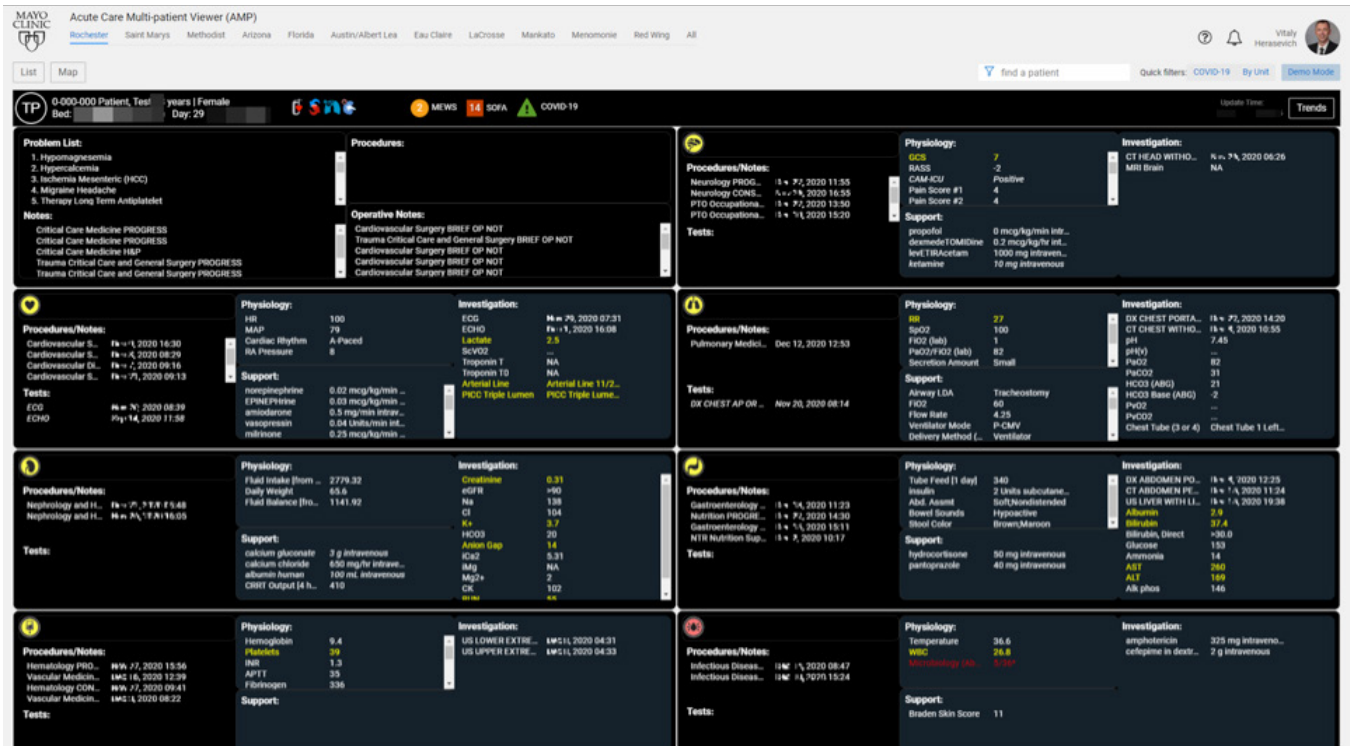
MAYO CLINIC

Acute Care Multi-patient Viewer (AMP)

Rochester Saint Marys Methodist Arizona Florida Austin/Albert Lea Eau Claire LaCrosse Mankato Menomonie Red Wing All

Vitaly Herasevich

List Map

find a patient

Quick filters: COVID-19 By Unit Demo Mode

TP 0-000-000 Patient, Test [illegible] years | Female
Bed: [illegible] Day: 29

2 MEWS 14 SOFA COVID-19

Update Time: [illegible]

Trends

Problem List:
1. Hypomagnesemia
2. Hypercalcemia
3. Ischemia Mesenteric (HCC)
4. Migraine Headache
5. Therapy Long Term Antiplatelet

Notes:
Critical Care Medicine PROGRESS
Critical Care Medicine PROGRESS
Critical Care Medicine H&P
Trauma Critical Care and General Surgery PROGRESS
Trauma Critical Care and General Surgery PROGRESS

Procedures:

Operative Notes:
Cardiovascular Surgery BRIEF OP NOT
Trauma Critical Care and General Surgery BRIEF OP NOT
Cardiovascular Surgery BRIEF OP NOT
Cardiovascular Surgery BRIEF OP NOT
Cardiovascular Surgery BRIEF OP NOT

Procedures/Notes:
Neurology PROG... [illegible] 2020 11:55
Neurology CONS... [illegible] 2020 16:55
PTO Occupationa... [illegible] 2020 13:50
PTO Occupationa... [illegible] 2020 15:20

Tests:

Physiology:
GCS 7
RASS -2
CAM-ICU Positive
Pain Score #1 4
Pain Score #2 4

Support:
propofol 0 mcg/kg/min intr...
dexmedeTOMIDine 0.2 mcg/kg/hr int...
levETIRAcetam 1000 mg intraven...
ketamine 10 mg intravenous

Investigation:
CT HEAD WITHO... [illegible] 2020 06:26
MRI Brain NA

Procedures/Notes:
Cardiovascular S... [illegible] 2020 16:30
Cardiovascular S... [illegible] 2020 08:29
Cardiovascular Di... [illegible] 2020 09:16
Cardiovascular S... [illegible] 2020 09:13

Tests:
ECG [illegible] 2020 08:39
ECHO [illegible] 2020 11:58

Physiology:
HR 100
MAP 79
Cardiac Rhythm A-Paced
RA Pressure 8

Support:
norepinephrine 0.02 mcg/kg/min ...
EPINEPHrine 0.03 mcg/kg/min ...
amiodarone 0.5 mg/min intrav...
vasopressin 0.04 Units/min int...
milrinone 0.25 mcg/kg/min ...

Investigation:
ECG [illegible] 2020 07:31
ECHO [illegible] 2020 16:08
Lactate 2.5
ScVO2 ...
Troponin T NA
Troponin T0 NA
Arterial Line Arterial Line 11/2...
PICC Triple Lumen PICC Triple Lume...

Procedures/Notes:
Pulmonary Medici... Dec 12, 2020 12:53

Tests:
DX CHEST AP OR ... Nov 20, 2020 08:14

Physiology:
RR 27
SpO2 100
FIO2 (lab) 1
PaO2/FIO2 (lab) 82
Secretion Amount Small

Support:
Airway LDA Tracheostomy
FIO2 60
Flow Rate 4.25
Ventilator Mode P-CMV
Delivery Method (... Ventilator

Investigation:
DX CHEST PORTA... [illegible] 2020 14:20
CT CHEST WITHO... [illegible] 2020 10:55
pH 7.45
pH(v) ...
PaO2 82
PaCO2 31
HCO3 (ABG) 21
HCO3 Base (ABG) -2
PvO2 ...
PvCO2 ...
Chest Tube (3 or 4) Chest Tube 1 Left...

Procedures/Notes:
Nephrology and H... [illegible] 5:48
Nephrology and H... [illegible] 16:05

Tests:

Physiology:
Fluid Intake [from ... 2779.32
Daily Weight 65.6
Fluid Balance [fro... 1141.92

Support:
calcium gluconate 3 g intravenous
calcium chloride 650 mg/hr intrave...
albumin human 100 mL intravenous
CRRT Output [4 h... 410

Investigation:
Creatinine 0.31
eGFR >90
Na 138
Cl 104
K+ 3.7
HCO3 20
Anion Gap 14
iCa2 5.31
iMg NA
Mg2+ 2
CK 102
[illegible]

Procedures/Notes:
Gastroenterology ... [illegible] 2020 11:23
Nutrition PROGRE... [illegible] 2020 14:30
Gastroenterology ... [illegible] 2020 15:11
NTR Nutrition Sup... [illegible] 2020 10:17

Tests:

Physiology:
Tube Feed [1 day] 340
insulin 2 Units subcutane...
Abd. Assmt Soft;Nondistended
Bowel Sounds Hypoactive
Stool Color Brown;Maroon

Support:
hydrocortisone 50 mg intravenous
pantoprazole 40 mg intravenous

Investigation:
DX ABDOMEN PO... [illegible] 2020 12:23
CT ABDOMEN PE... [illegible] 2020 11:24
US LIVER WITH LI... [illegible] 2020 19:38
Albumin 2.9
Bilirubin 37.4
Bilirubin, Direct >30.0
Glucose 153
Ammonia 14
AST 260
ALT 169
Alk phos 146

Procedures/Notes:
Hematology PRO... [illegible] 2020 15:56
Vascular Medicin... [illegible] 2020 12:39
Hematology CON... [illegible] 2020 09:41
Vascular Medicin... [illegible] 2020 08:22

Tests:

Physiology:
Hemoglobin 9.4
Platelets 39
INR 1.3
APTT 35
Fibrinogen 336

Support:

Investigation:
US LOWER EXTRE... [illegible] 2020 04:31
US UPPER EXTRE... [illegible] 2020 04:33

Procedures/Notes:
Infectious Diseas... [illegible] 2020 08:47
Infectious Diseas... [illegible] 2020 15:24

Tests:

Physiology:
Temperature 36.6
WBC 26.8
Microbiology (la... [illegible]

Support:
Braden Skin Score 11

Investigation:
amphotericin 325 mg intraveno...
cefepime in dextr... 2 g intravenous